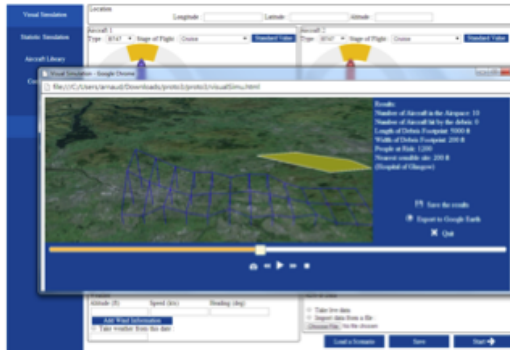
Visual Simulation
Statistic Simulation
Aircraft Library
Location
Longitude:
Latitude:
Altitude:
Aircraft 1
Type: B747
Stage of Flight: Cruise
Standard Value
Aircraft 2
Type: B747
Stage of Flight: Cruise
Standard Value
Visual Simulation - Google Chrome
file:///C:/Users/arnaud/Downloads/proto3/proto3/visualSimu.html
Results:
Number of Aircraft in the Airspace: 10
Number of Aircraft hit by the debris: 0
Length of Debris Footprint: 5000 ft
Width of Debris Footprint: 200 ft
People at Risk: 1200
Nearest useable site: 200 ft
(Hospital of Glasgow)
Save the results
Export to Google Earth
Quit
Altitude (ft)
Speed (kts)
Heading (deg)
Add Wind Information
Take weather from this date
Take live data
Import data from a file:
Choose File
No file chosen
Load a Scenario
Save
Start